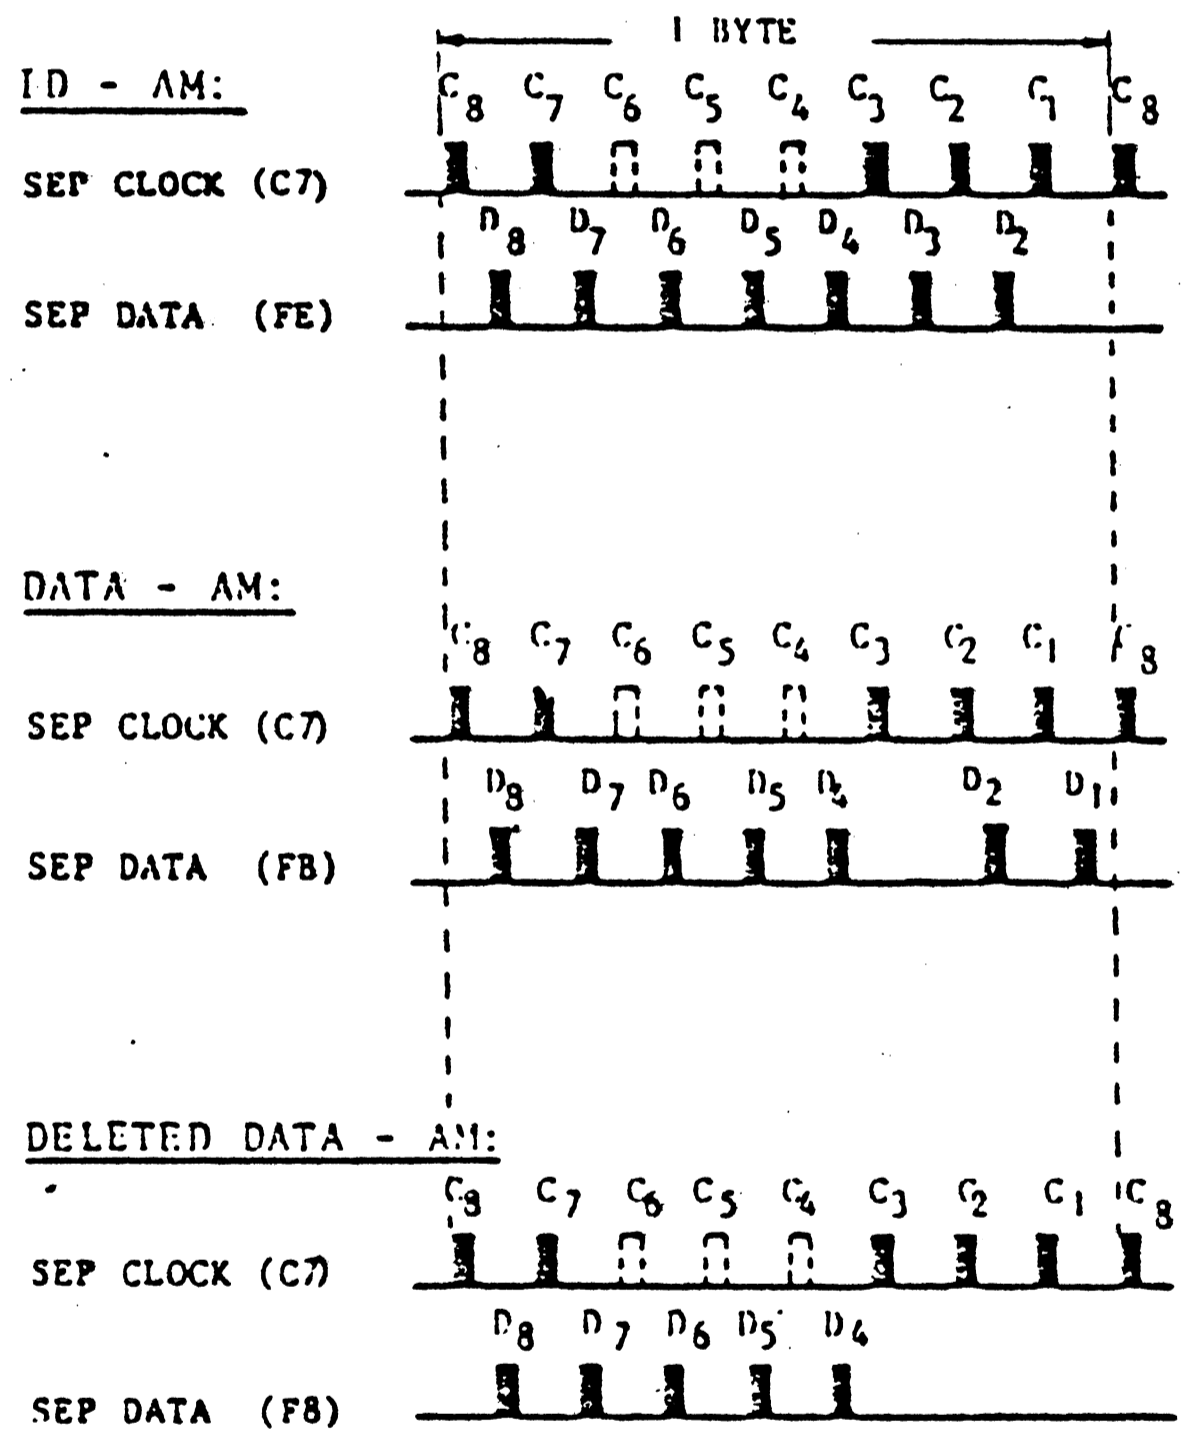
1 BYTE

ID - AM:

$C_8$ $C_7$ $C_6$ $C_5$ $C_4$ $C_3$ $C_2$ $C_1$ $C_8$

SEP CLOCK (C7)

$D_8$ $D_7$ $D_6$ $D_5$ $D_4$ $D_3$ $D_2$

SEP DATA (FE)

DATA - AM:

$C_8$ $C_7$ $C_6$ $C_5$ $C_4$ $C_3$ $C_2$ $C_1$ $C_8$

SEP CLOCK (C7)

$D_8$ $D_7$ $D_6$ $D_5$ $D_4$ $D_2$ $D_1$

SEP DATA (FB)

DELETED DATA - AM:

$C_8$ $C_7$ $C_6$ $C_5$ $C_4$ $C_3$ $C_2$ $C_1$ $C_8$

SEP CLOCK (C7)

$D_8$ $D_7$ $D_6$ $D_5$ $D_4$

SEP DATA (F8)